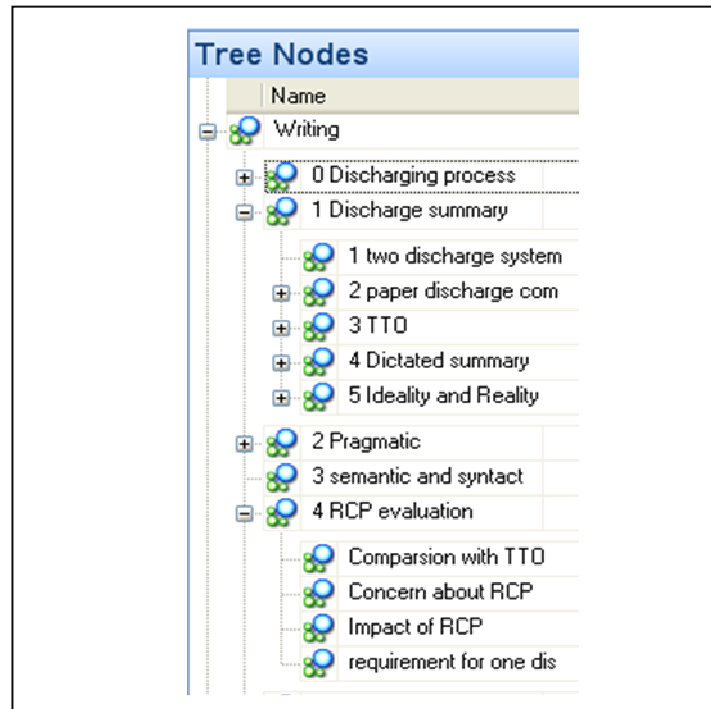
Tree Nodes

Name

Writing

0 Discharging process

1 Discharge summary

1 two discharge system

2 paper discharge com

3 TTO

4 Dictated summary

5 Ideality and Reality

2 Pragmatic

3 semantic and syntact

4 RCP evaluation

Comparsion with TTO

Concern about RCP

Impact of RCP

requirement for one dis